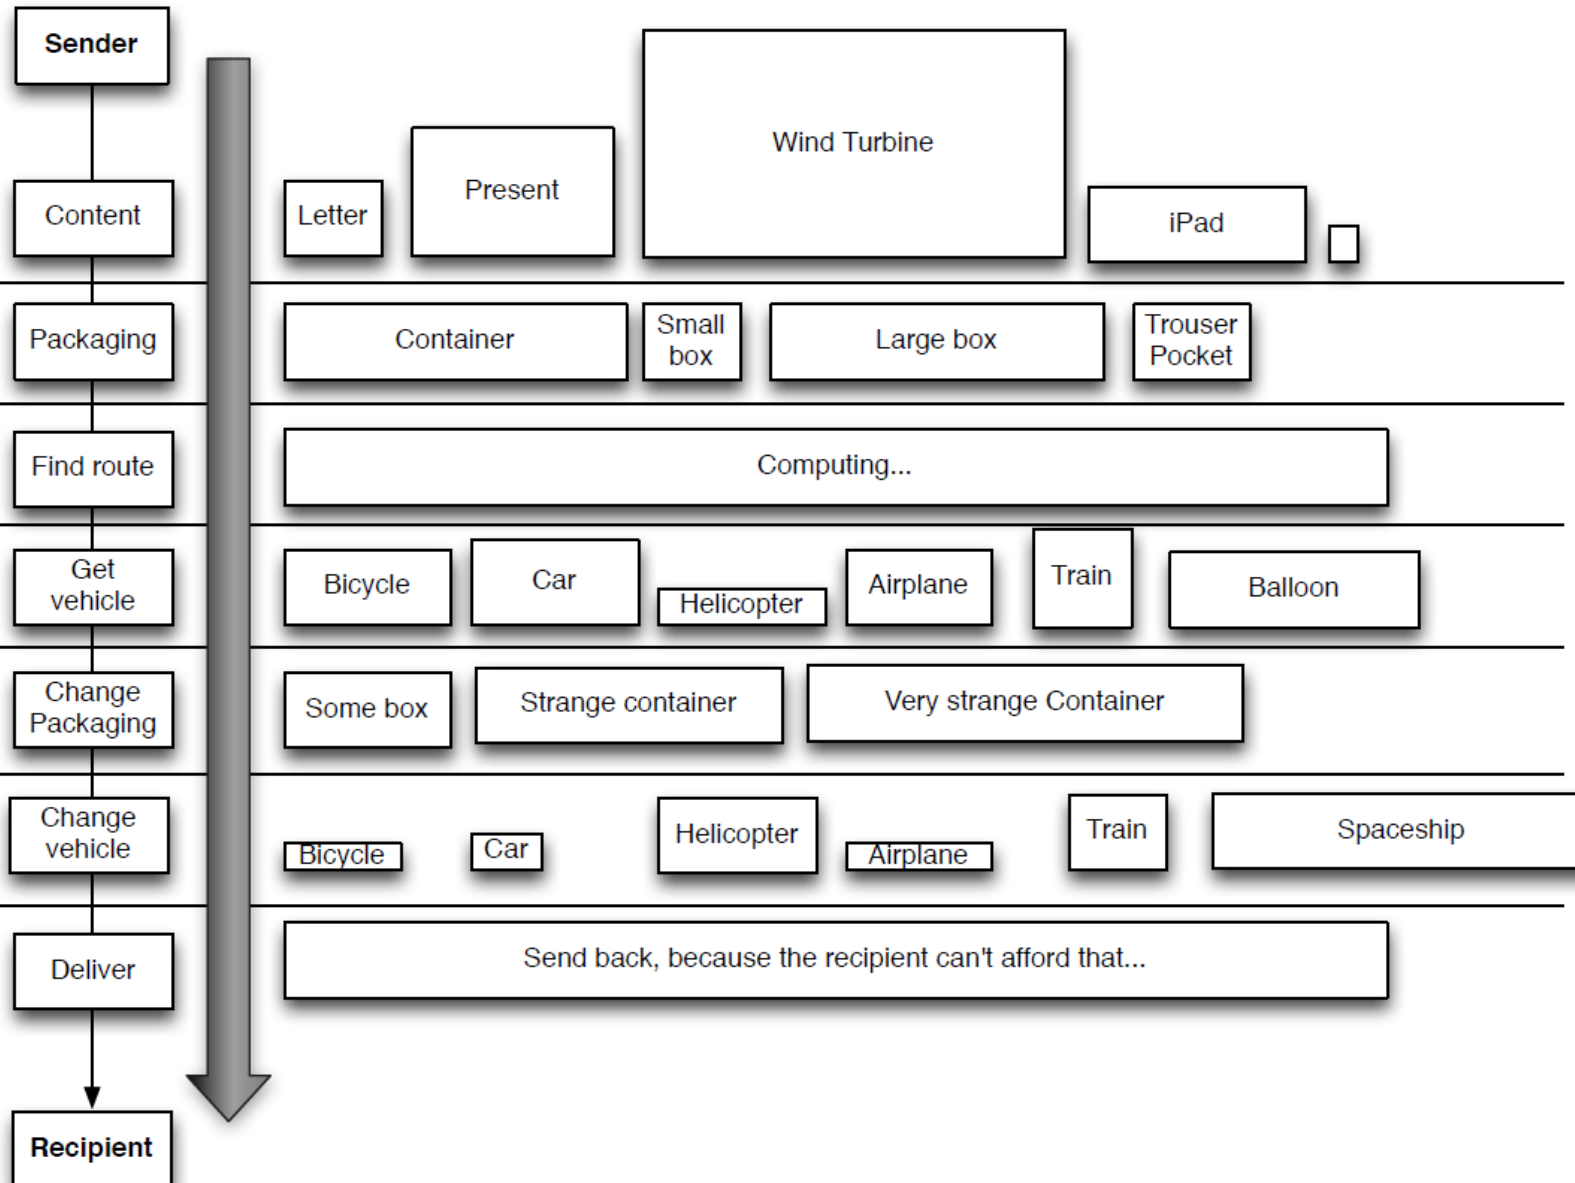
Sender

Content

Letter

Present

Wind Turbine

iPad

Packaging

Container

Small box

Large box

Trouser Pocket

Find route

Computing...

Get vehicle

Bicycle

Car

Helicopter

Airplane

Train

Balloon

Change Packaging

Some box

Strange container

Very strange Container

Change vehicle

Bicycle

Car

Helicopter

Airplane

Train

Spaceship

Deliver

Send back, because the recipient can't afford that...

Recipient